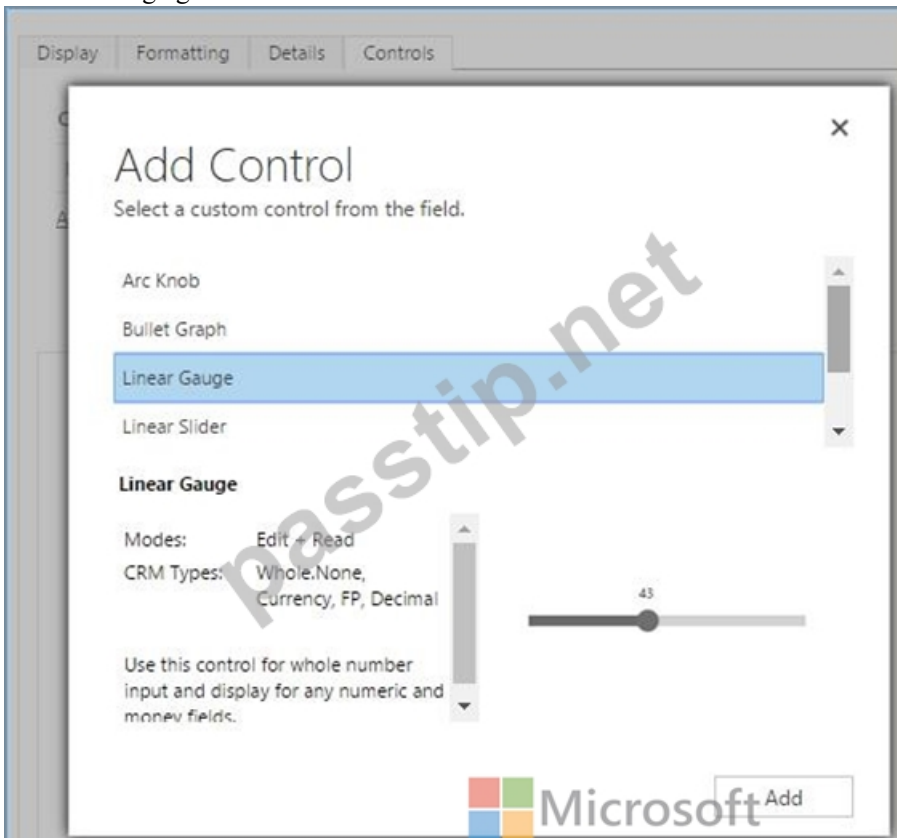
Display Formatting Details Controls

×

Add Control

Select a custom control from the field.

Arc Knob

Bullet Graph

Linear Gauge

Linear Slider

Linear Gauge

Modes: Edit + Read

CRM Types: Whole.None, Currency, FP, Decimal

43

Use this control for whole number input and display for any numeric and money fields.

passtip.net

Microsoft

Add